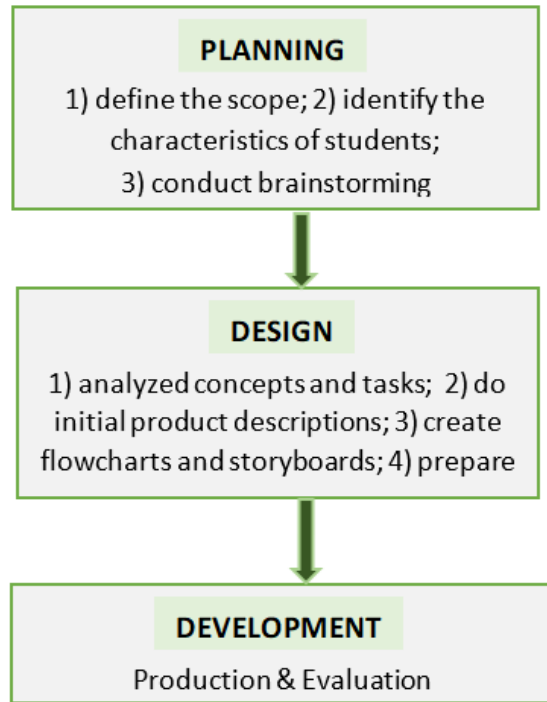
PLANNING

1) define the scope; 2) identify the characteristics of students; 3) conduct brainstorming

DESIGN

1) analyzed concepts and tasks; 2) do initial product descriptions; 3) create flowcharts and storyboards; 4) prepare

DEVELOPMENT

Production & Evaluation